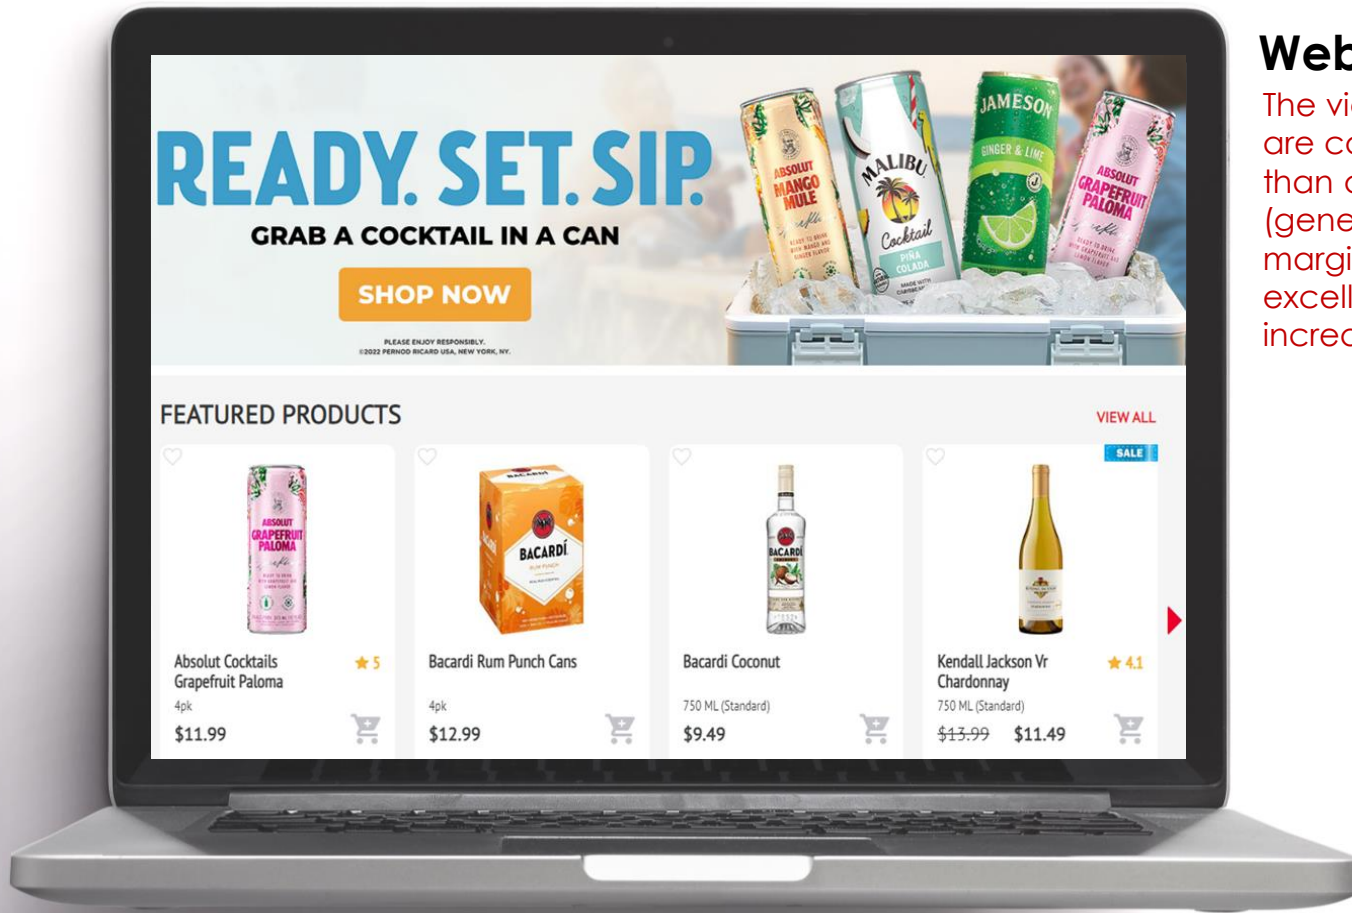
READY. SET. SIP.
GRAB A COCKTAIL IN A CAN
SHOP NOW
PLEASE ENJOY RESPONSIBLY.
©2022 PERNOD RICARD USA, NEW YORK, NY.

ABSOLUT MANGO MULE
MALIBU Cocktail PIÑA COLADA
JAMESON GINGER & LIME
ABSOLUT GRAPEFRUIT PALOMA

FEATURED PRODUCTS
VIEW ALL

Absolut Cocktails Grapefruit Paloma ★ 5
4pk
$11.99

Bacardi Rum Punch Cans
4pk
$12.99

Bacardi Coconut
750 ML (Standard)
$9.49

SALE
Kendall Jackson Vr Chardonnay ★ 4.1
750 ML (Standard)
~~$13.99~~ $11.49

Web
The vi
are co
than o
(gene
margi
excell
increa